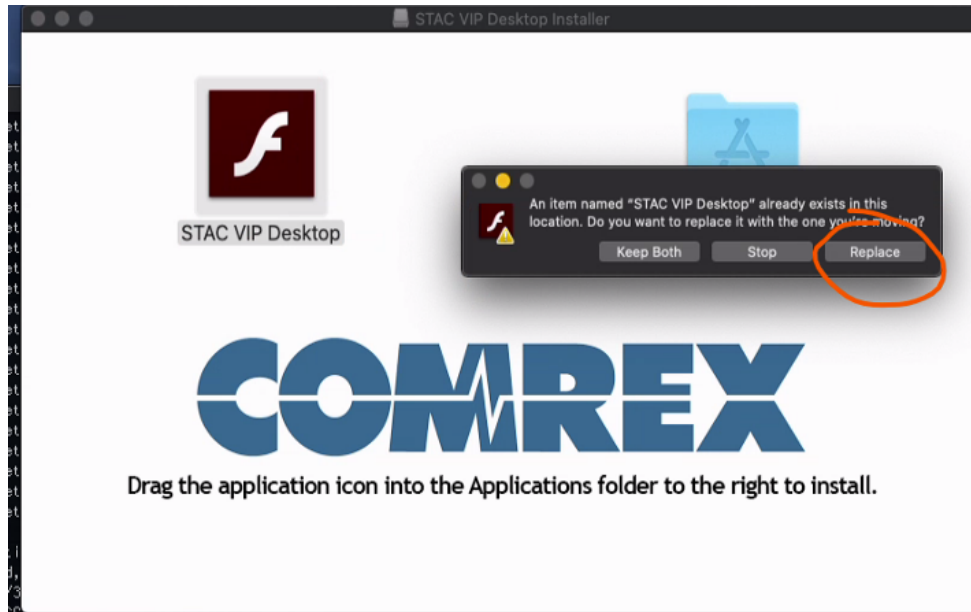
STAC VIP Desktop Installer

STAC VIP Desktop

An item named "STAC VIP Desktop" already exists in this location. Do you want to replace it with the one you're moving?

Keep Both

Stop

Replace

COMREX

Drag the application icon into the Applications folder to the right to install.